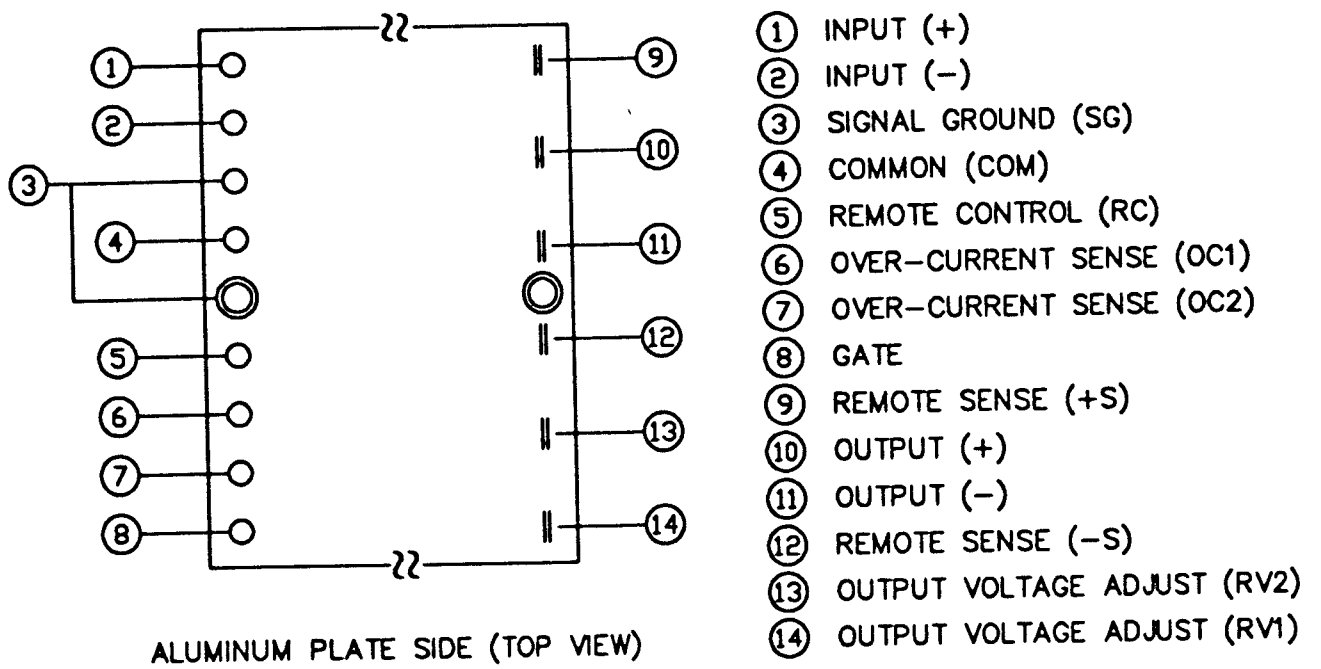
1
2
3
4
5
6
7
8
9
10
11
12
13
14

ALUMINUM PLATE SIDE (TOP VIEW)

1 INPUT (+)
2 INPUT (−)
3 SIGNAL GROUND (SG)
4 COMMON (COM)
5 REMOTE CONTROL (RC)
6 OVER−CURRENT SENSE (OC1)
7 OVER−CURRENT SENSE (OC2)
8 GATE
9 REMOTE SENSE (+S)
10 OUTPUT (+)
11 OUTPUT (−)
12 REMOTE SENSE (−S)
13 OUTPUT VOLTAGE ADJUST (RV2)
14 OUTPUT VOLTAGE ADJUST (RV1)